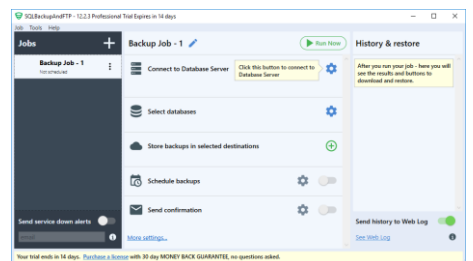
SQLBackupAndFTP - 12.2.3 Professional Trial Expires in 14 days

Job Tools Help

Jobs +

Backup Job - 1
Not scheduled

Send service down alerts

email

Backup Job - 1

Run Now

Connect to Database Server

Click this button to run connect to Database Server

Select databases

Store backups in selected destinations

Schedule backups

Send confirmation

More settings...

History & restore

After you run your job - here you will see the results and buttons to download and restore.

Send history to Web Log

See Web Log

Your trial ends in 14 days. Purchase a license with 30 day MONEY BACK GUARANTEE, no questions asked.